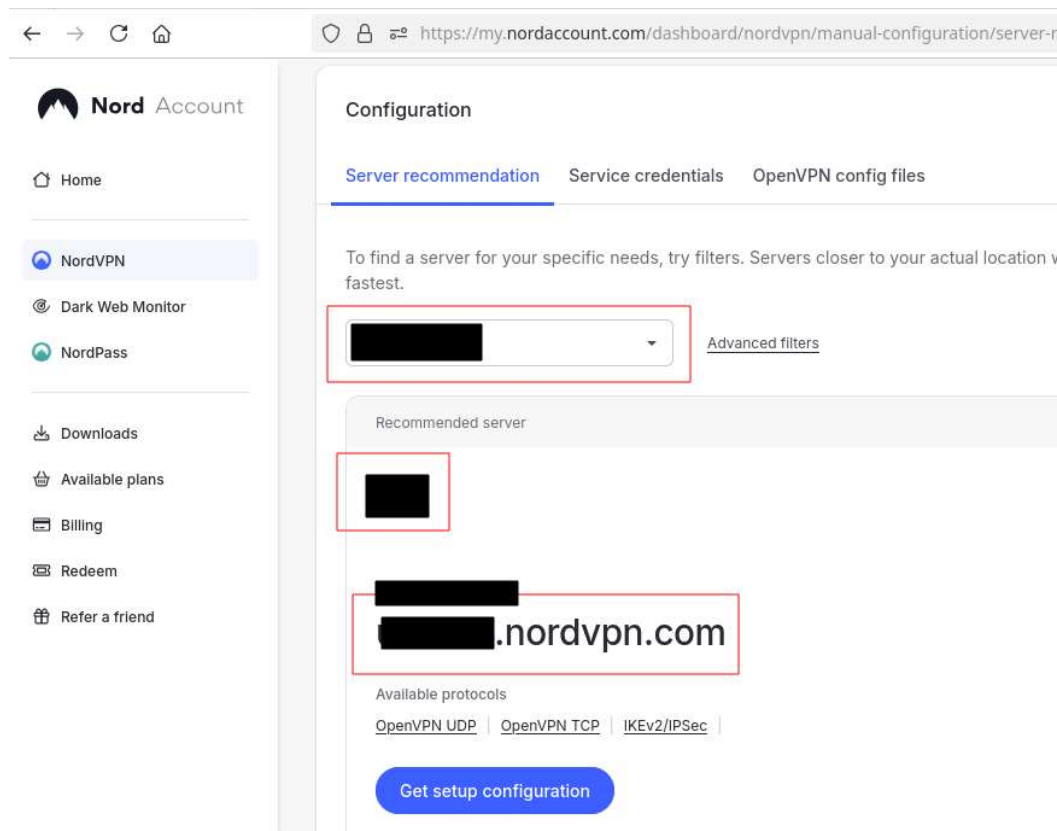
https://my.nordaccount.com/dashboard/nordvpn/manual-configuration/server-r

Nord Account

Home

NordVPN

Dark Web Monitor

NordPass

Downloads

Available plans

Billing

Redeem

Refer a friend

Configuration

Server recommendation | Service credentials | OpenVPN config files

To find a server for your specific needs, try filters. Servers closer to your actual location w fastest.

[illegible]

Advanced filters

Recommended server

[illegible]

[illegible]

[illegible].nordvpn.com

Available protocols

OpenVPN UDP | OpenVPN TCP | IKEv2/IPSec |

Get setup configuration